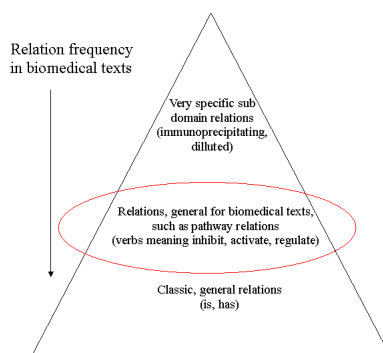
Relation frequency in biomedical texts

Very specific sub domain relations (immunoprecipitating, dilluted)

Relations, general for biomedical texts, such as pathway relations (verbs meaning inhibit, activate, regulate)

Classic, general relations (is, has)